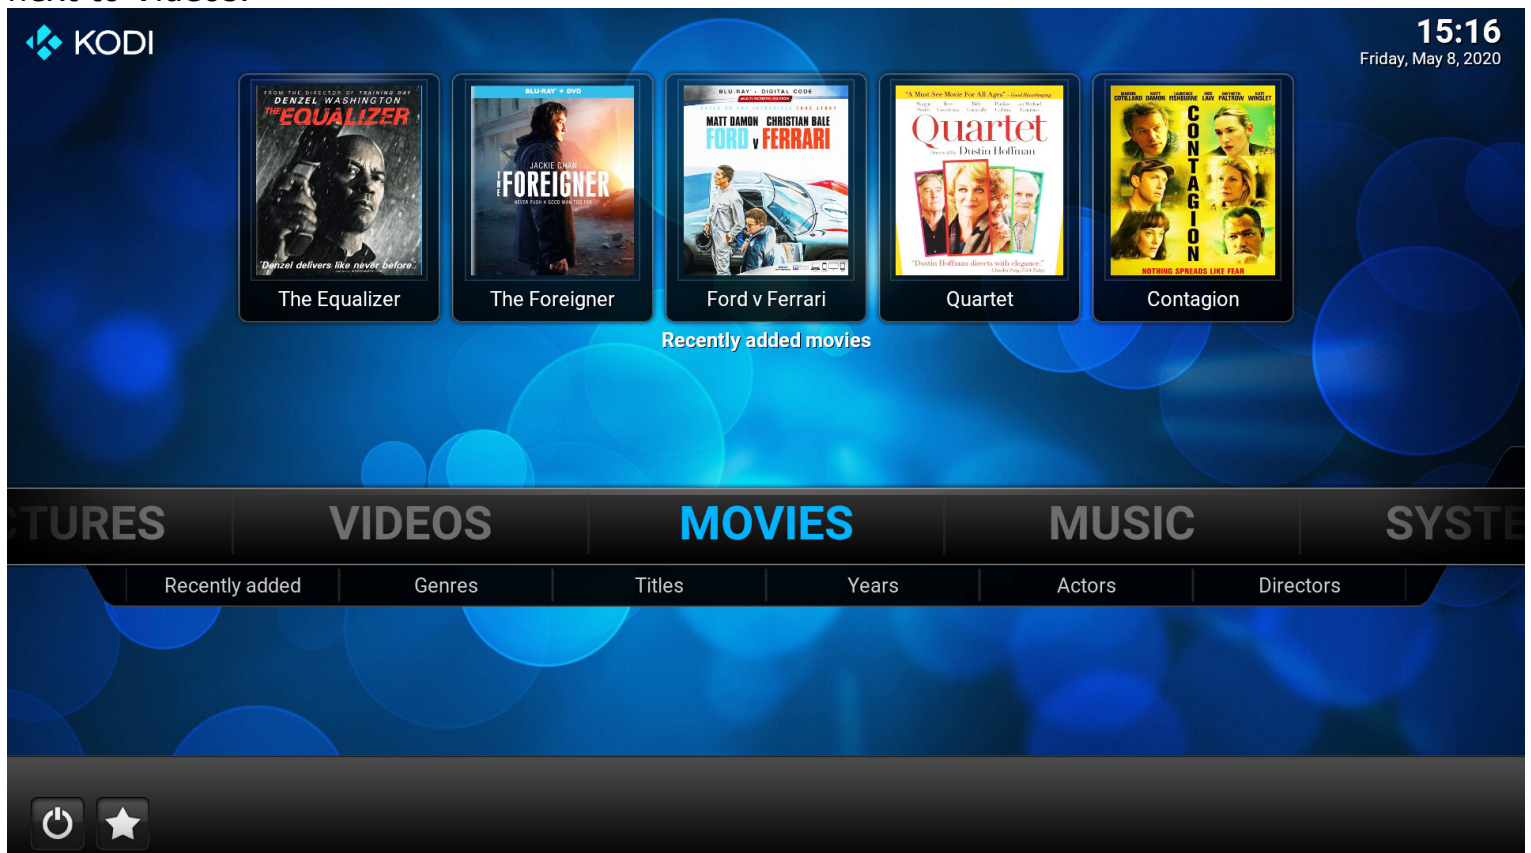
KODI

15:16
Friday, May 8, 2020

FROM THE DIRECTOR OF TRAINING DAY
DENZEL WASHINGTON
THE EQUALIZER
Denzel delivers like never before
The Equalizer

BLU-RAY + DVD
JACKIE CHAN
THE FOREIGNER
The Foreigner

BLU-RAY + DIGITAL CODE
MATT DAMON CHRISTIAN BALE
FORD v FERRARI
Ford v Ferrari

"A Must See Movie For All Ages"
Quartet
Directed by Dustin Hoffman
"Dustin Hoffman directs with elegance."
Quartet

COTILLARD DAMON FISHBURNE LAW PALTROW WINSLET
CONTAGION
NOTHING SPREADS LIKE FEAR
Contagion

Recently added movies

TURES VIDEOS MOVIES MUSIC SYSTE

Recently added | Genres | Titles | Years | Actors | Directors